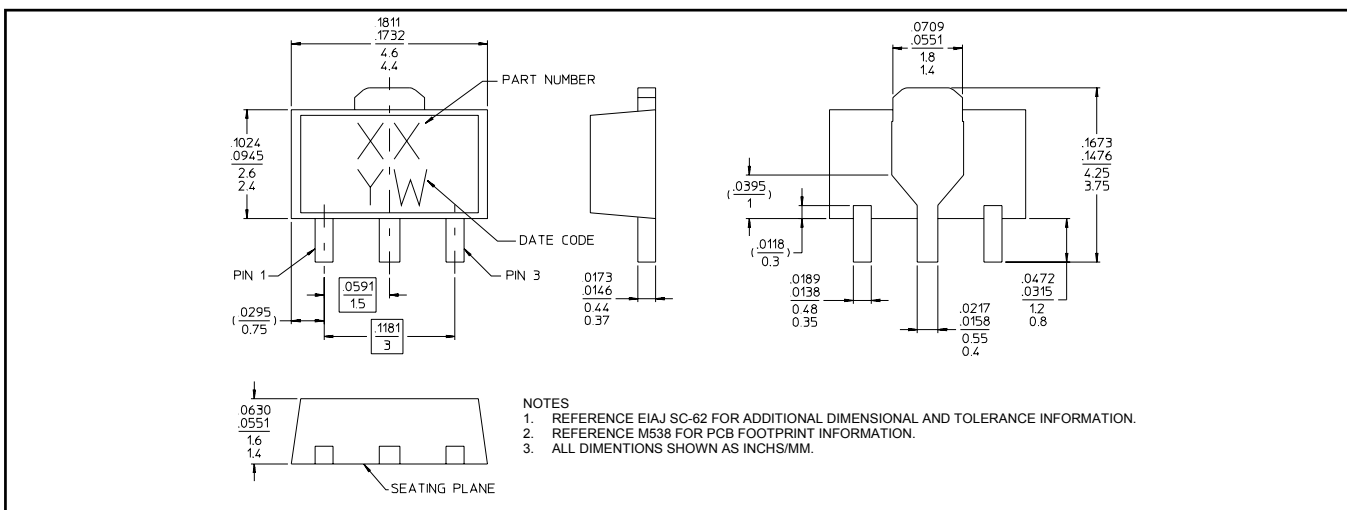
.1811
.1732
4.6
4.4

PART NUMBER

XIX
YIW

.1024
.0945
2.6
2.4

DATE CODE

PIN 1

PIN 3

.0591
1.5

( .0295
0.75 )

.1181
3

.0709
.0551
1.8
1.4

.1673
.1476
4.25
3.75

( .0395
1 )

( .0118
0.3 )

.0173
.0146
0.44
0.37

.0189
.0138
0.48
0.35

.0217
.0158
0.55
0.4

.0472
.0315
1.2
0.8

.0630
.0551
1.6
1.4

SEATING PLANE

NOTES
1. REFERENCE EIAJ SC-62 FOR ADDITIONAL DIMENSIONAL AND TOLERANCE INFORMATION.
2. REFERENCE M538 FOR PCB FOOTPRINT INFORMATION.
3. ALL DIMENTIONS SHOWN AS INCHS/MM.